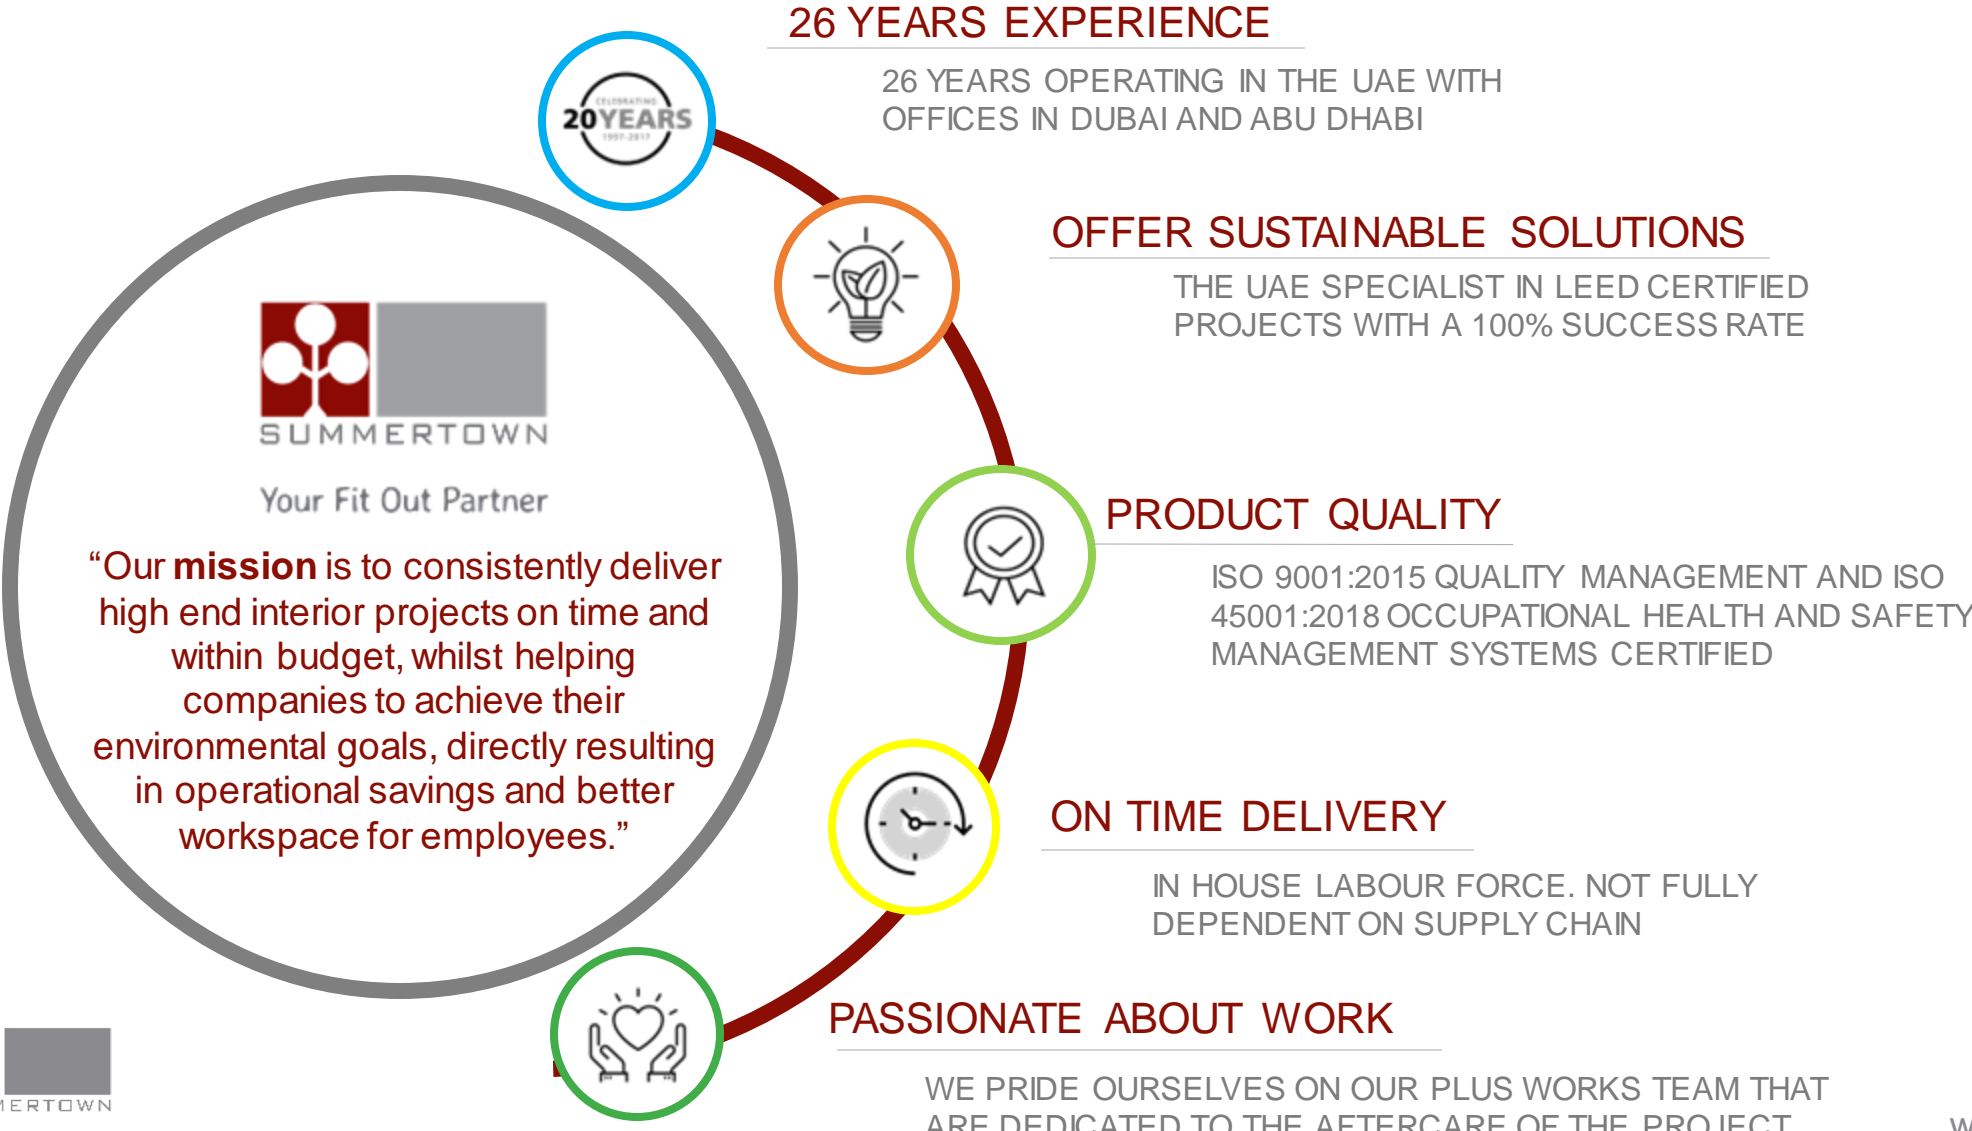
26 YEARS EXPERIENCE

26 YEARS OPERATING IN THE UAE WITH OFFICES IN DUBAI AND ABU DHABI

CELEBRATING 20YEARS 1997-2017

OFFER SUSTAINABLE SOLUTIONS

THE UAE SPECIALIST IN LEED CERTIFIED PROJECTS WITH A 100% SUCCESS RATE

SUMMERTOWN

Your Fit Out Partner

“Our **mission** is to consistently deliver high end interior projects on time and within budget, whilst helping companies to achieve their environmental goals, directly resulting in operational savings and better workspace for employees.”

PRODUCT QUALITY

ISO 9001:2015 QUALITY MANAGEMENT AND ISO 45001:2018 OCCUPATIONAL HEALTH AND SAFETY MANAGEMENT SYSTEMS CERTIFIED

ON TIME DELIVERY

IN HOUSE LABOUR FORCE. NOT FULLY DEPENDENT ON SUPPLY CHAIN

PASSIONATE ABOUT WORK

WE PRIDE OURSELVES ON OUR PLUS WORKS TEAM THAT ARE DEDICATED TO THE AFTERCARE OF THE PROJECT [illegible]

MERTOWN